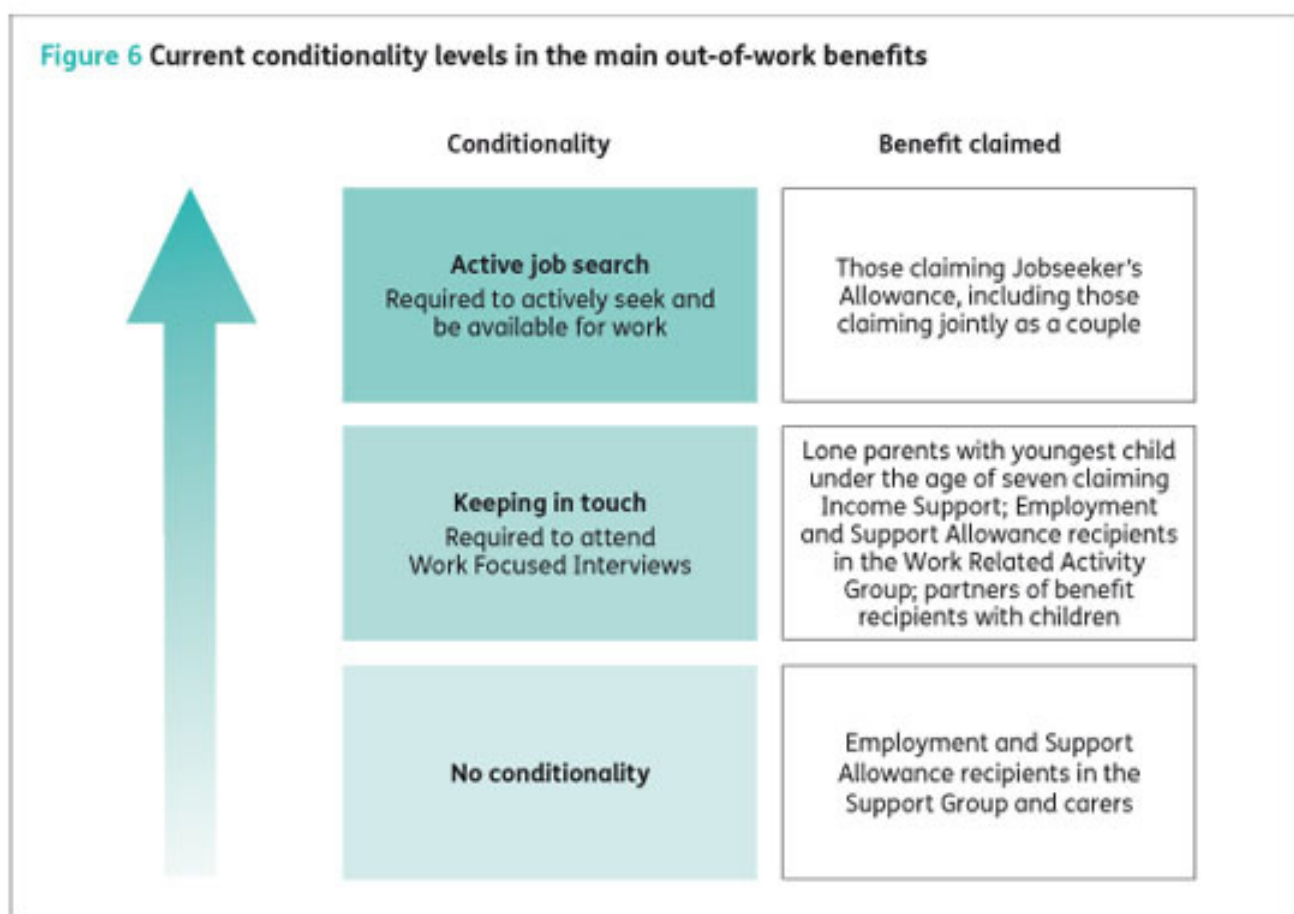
Figure 6 Current conditionality levels in the main out-of-work benefits

| Conditionality | Benefit claimed |
|---|---|
| **Active job search** Required to actively seek and be available for work | Those claiming Jobseeker's Allowance, including those claiming jointly as a couple |
| **Keeping in touch** Required to attend Work Focused Interviews | Lone parents with youngest child under the age of seven claiming Income Support; Employment and Support Allowance recipients in the Work Related Activity Group; partners of benefit recipients with children |
| **No conditionality** | Employment and Support Allowance recipients in the Support Group and carers |